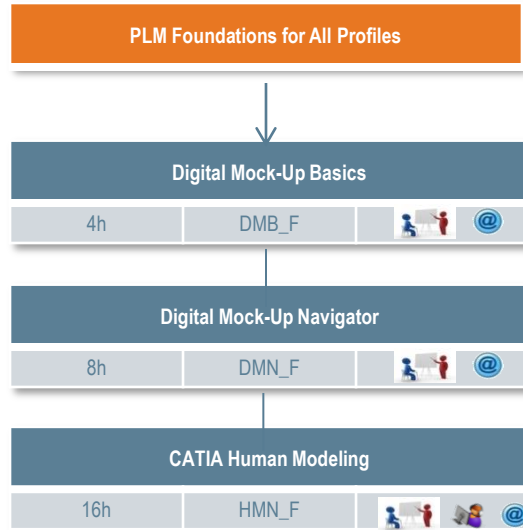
PLM Foundations for All Profiles

Digital Mock-Up Basics

| 4h | DMB_F | |
|---|---|---|

Digital Mock-Up Navigator

| 8h | DMN_F | |
|---|---|---|

CATIA Human Modeling

| 16h | HMN_F | |
|---|---|---|